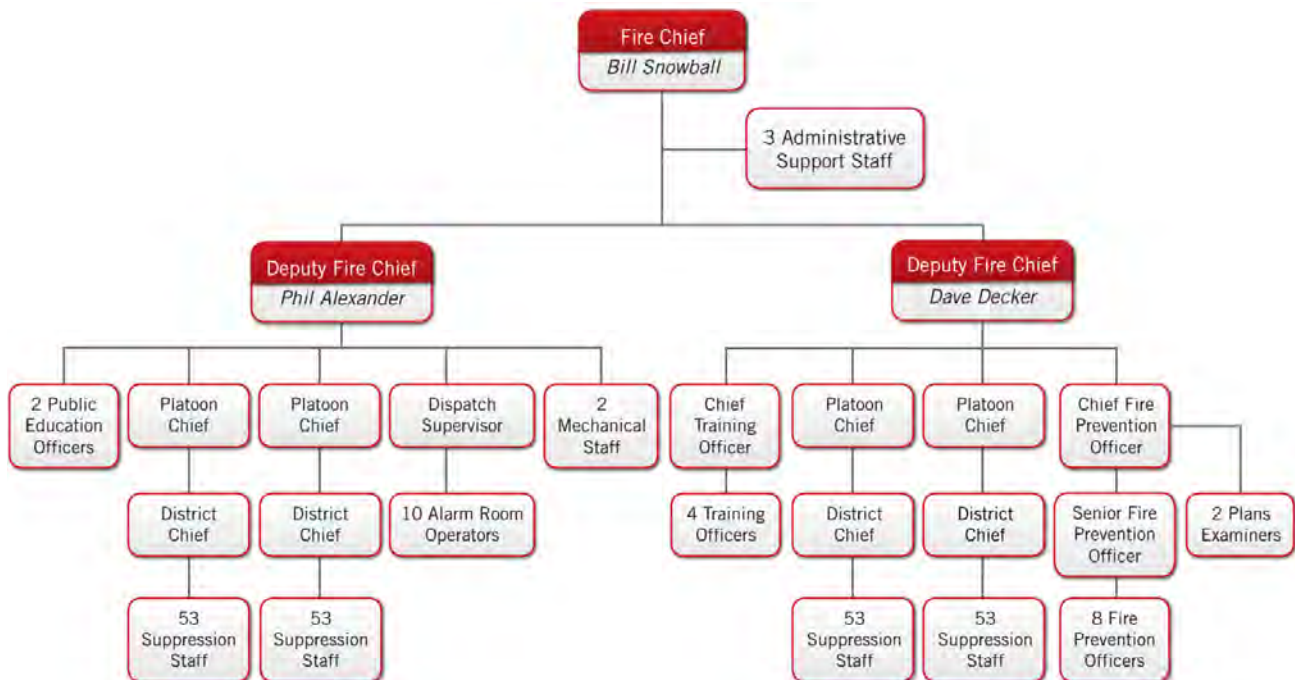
Fire Chief
Bill Snowball

3 Administrative Support Staff

Deputy Fire Chief
Phil Alexander

Deputy Fire Chief
Dave Decker

2 Public Education Officers

Platoon Chief

District Chief

53 Suppression Staff

Platoon Chief

District Chief

53 Suppression Staff

Dispatch Supervisor

10 Alarm Room Operators

2 Mechanical Staff

Chief Training Officer

4 Training Officers

Platoon Chief

District Chief

53 Suppression Staff

Platoon Chief

District Chief

53 Suppression Staff

Chief Fire Prevention Officer

Senior Fire Prevention Officer

8 Fire Prevention Officers

2 Plans Examiners